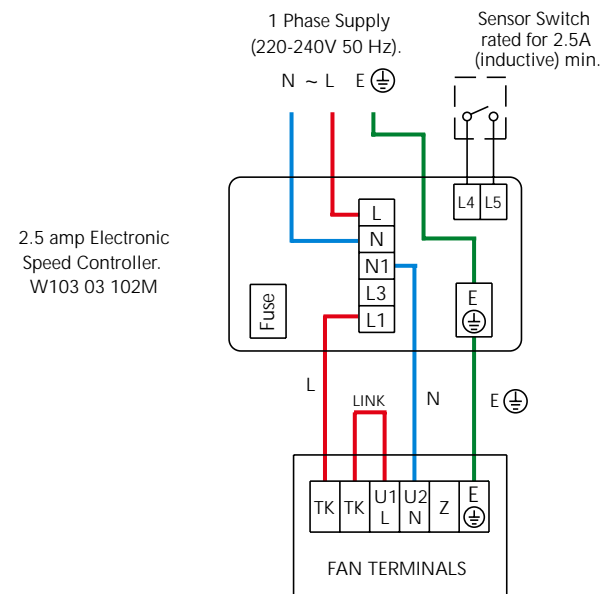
1 Phase Supply
(220-240V 50 Hz).

N ~ L E ⏚

Sensor Switch
rated for 2.5A
(inductive) min.

L4 L5

2.5 amp Electronic
Speed Controller.
W103 03 102M

L
N
N1
L3
L1

Fuse

E ⏚

L

LINK

N

E ⏚

TK TK U1 L U2 N Z E ⏚

FAN TERMINALS